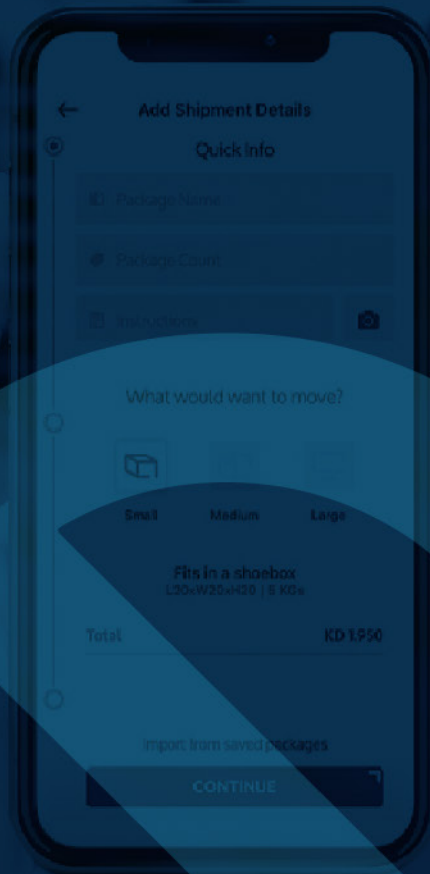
Add Shipment Details

Quick Info

Package Name

Package Count

Instructions

What would want to move?

Small

Medium

Large

Fits in a shoebox
L20xW20xH20 | 5 KGs

Total

KD 1.950

Import from saved packages

CONTINUE